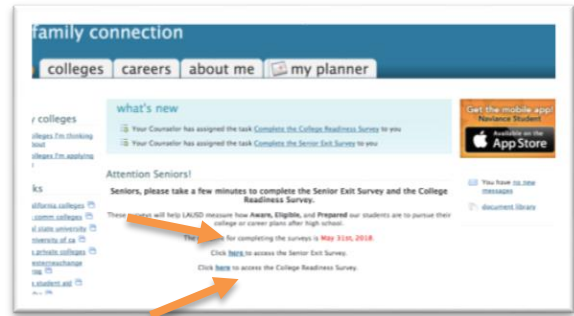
family connection

colleges | careers | about me | my planner

y colleges
olleges I'm thinking bout
olleges I'm applying

ks
alifornia colleges
comm colleges
d state university
niversity of ca
private colleges
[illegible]
student aid

what's new

Your Counselor has assigned the task Complete the College Readiness Survey to you

Your Counselor has assigned the task Complete the Senior Exit Survey to you

Attention Seniors!

Seniors, please take a few minutes to complete the Senior Exit Survey and the College Readiness Survey.

These surveys will help LAUSD measure how Aware, Eligible, and Prepared our students are to pursue their college or career plans after high school.

The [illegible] for completing the surveys is May 31st, 2018.

Click here to access the Senior Exit Survey.

Click here to access the College Readiness Survey.

Get the mobile app!
Naviance Student
Available on the
App Store

You have no new messages

document library